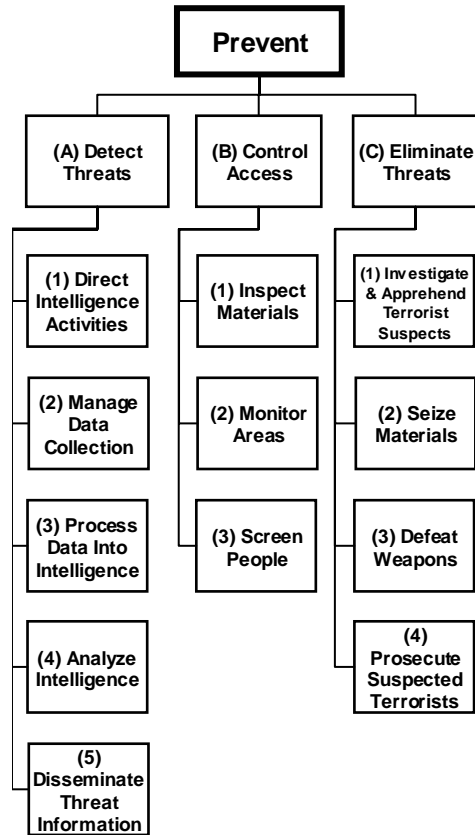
Prevent

(A) Detect Threats

(1) Direct Intelligence Activities

(2) Manage Data Collection

(3) Process Data Into Intelligence

(4) Analyze Intelligence

(5) Disseminate Threat Information

(B) Control Access

(1) Inspect Materials

(2) Monitor Areas

(3) Screen People

(C) Eliminate Threats

(1) Investigate & Apprehend Terrorist Suspects

(2) Seize Materials

(3) Defeat Weapons

(4) Prosecute Suspected Terrorists